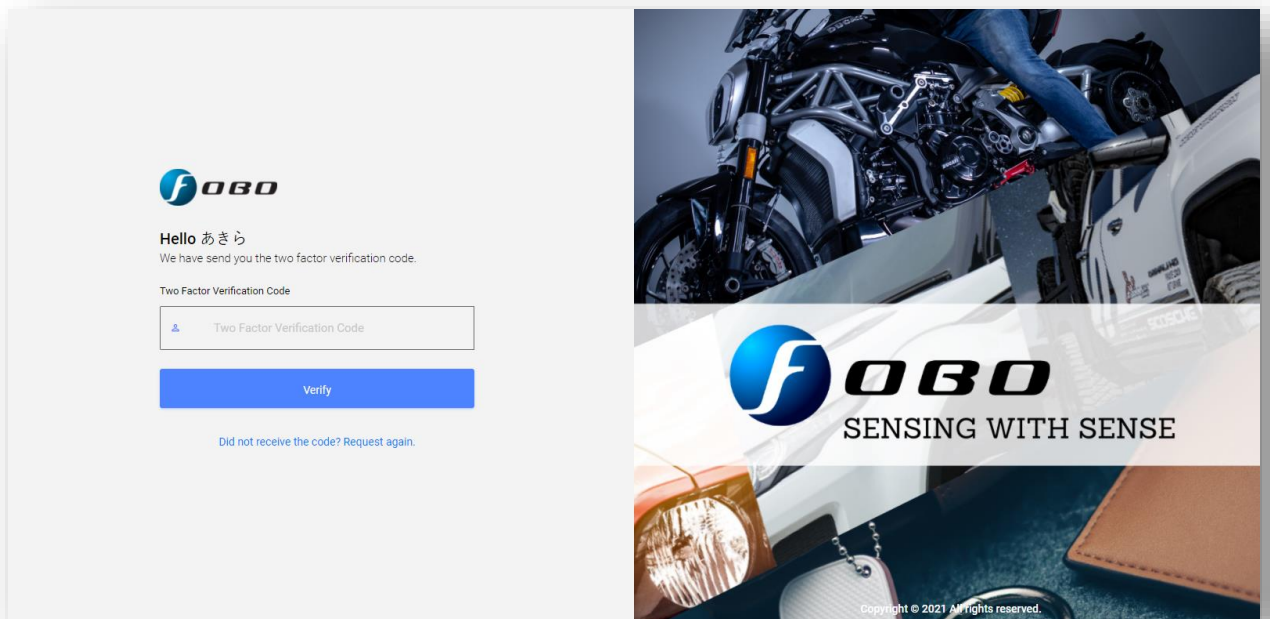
FOBO

Hello あきら
We have send you the two factor verification code.

Two Factor Verification Code

Two Factor Verification Code

Verify

Did not receive the code? Request again.

FOBO
SENSING WITH SENSE

Copyright © 2021 All rights reserved.